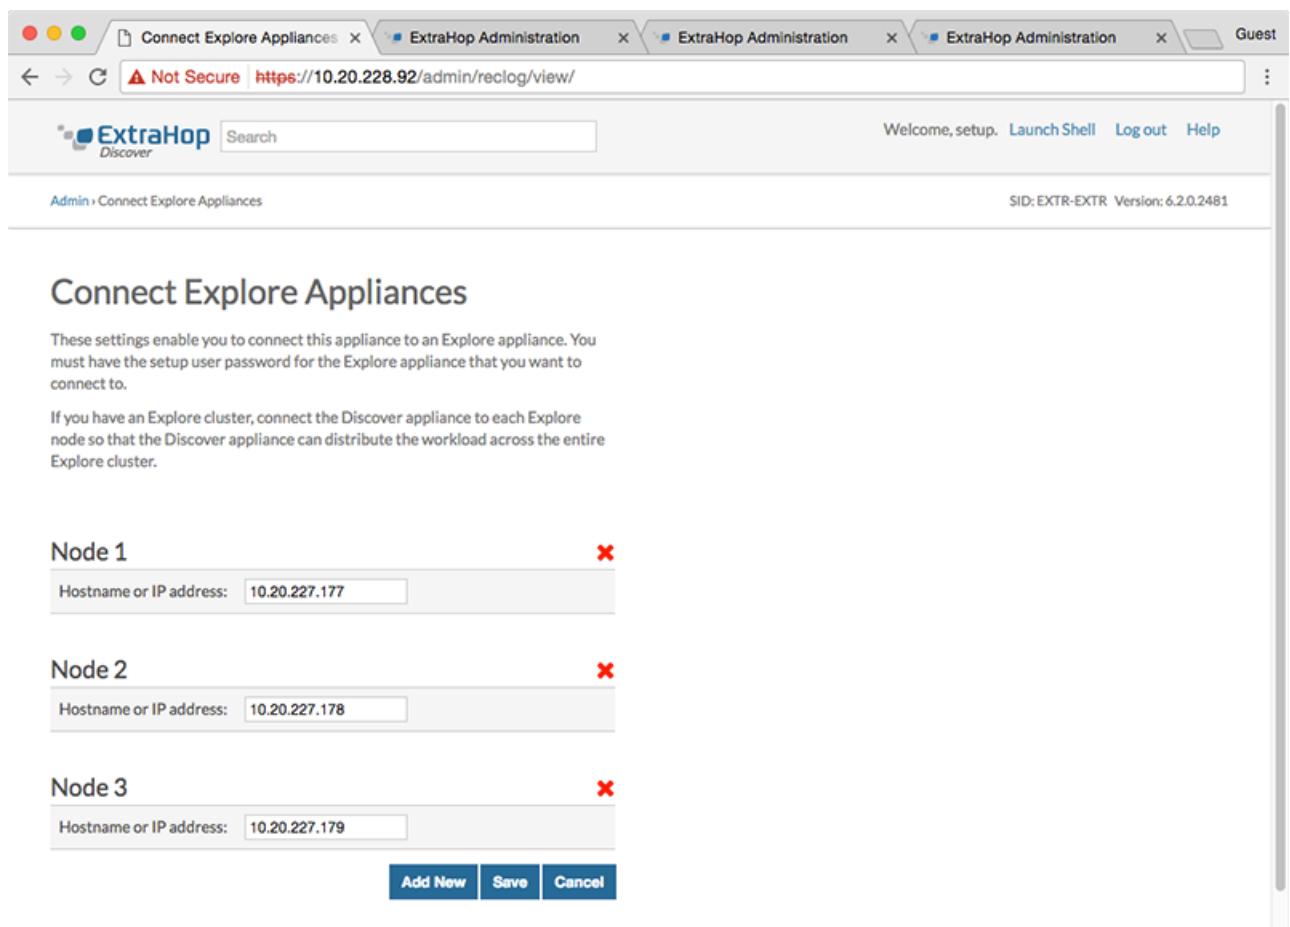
Connect Explore Appliances ×
ExtraHop Administration ×
ExtraHop Administration ×
ExtraHop Administration ×
Guest

Not Secure https://10.20.228.92/admin/reclog/view/

ExtraHop Discover
Search
Welcome, setup. Launch Shell Log out Help

Admin › Connect Explore Appliances
SID: EXTR-EXTR Version: 6.2.0.2481

Connect Explore Appliances

These settings enable you to connect this appliance to an Explore appliance. You must have the setup user password for the Explore appliance that you want to connect to.

If you have an Explore cluster, connect the Discover appliance to each Explore node so that the Discover appliance can distribute the workload across the entire Explore cluster.

Node 1
Hostname or IP address: 10.20.227.177

Node 2
Hostname or IP address: 10.20.227.178

Node 3
Hostname or IP address: 10.20.227.179

Add New Save Cancel